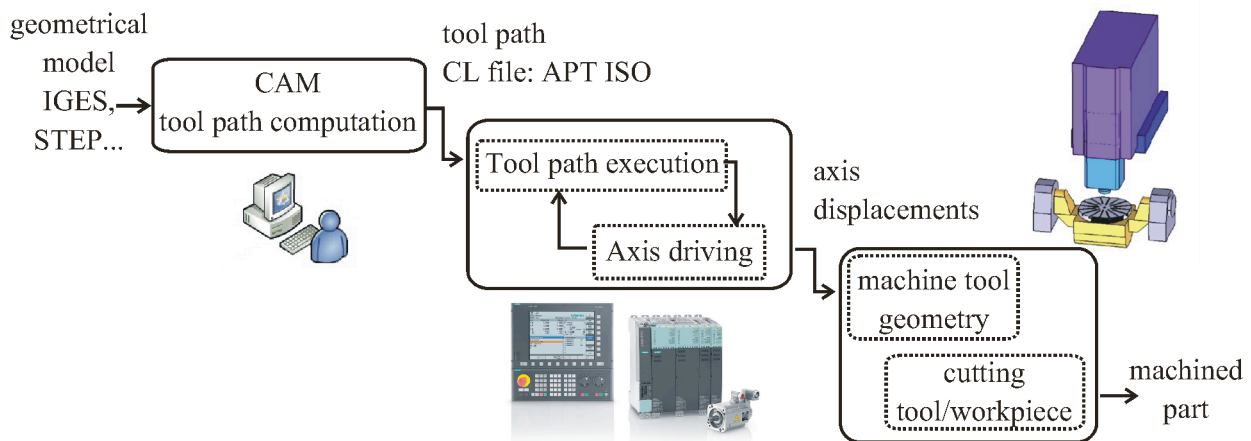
geometrical model IGES, STEP...

CAM
tool path computation

tool path
CL file: APT ISO

Tool path execution

Axis driving

axis displacements

machine tool geometry

cutting tool/workpiece

machined part